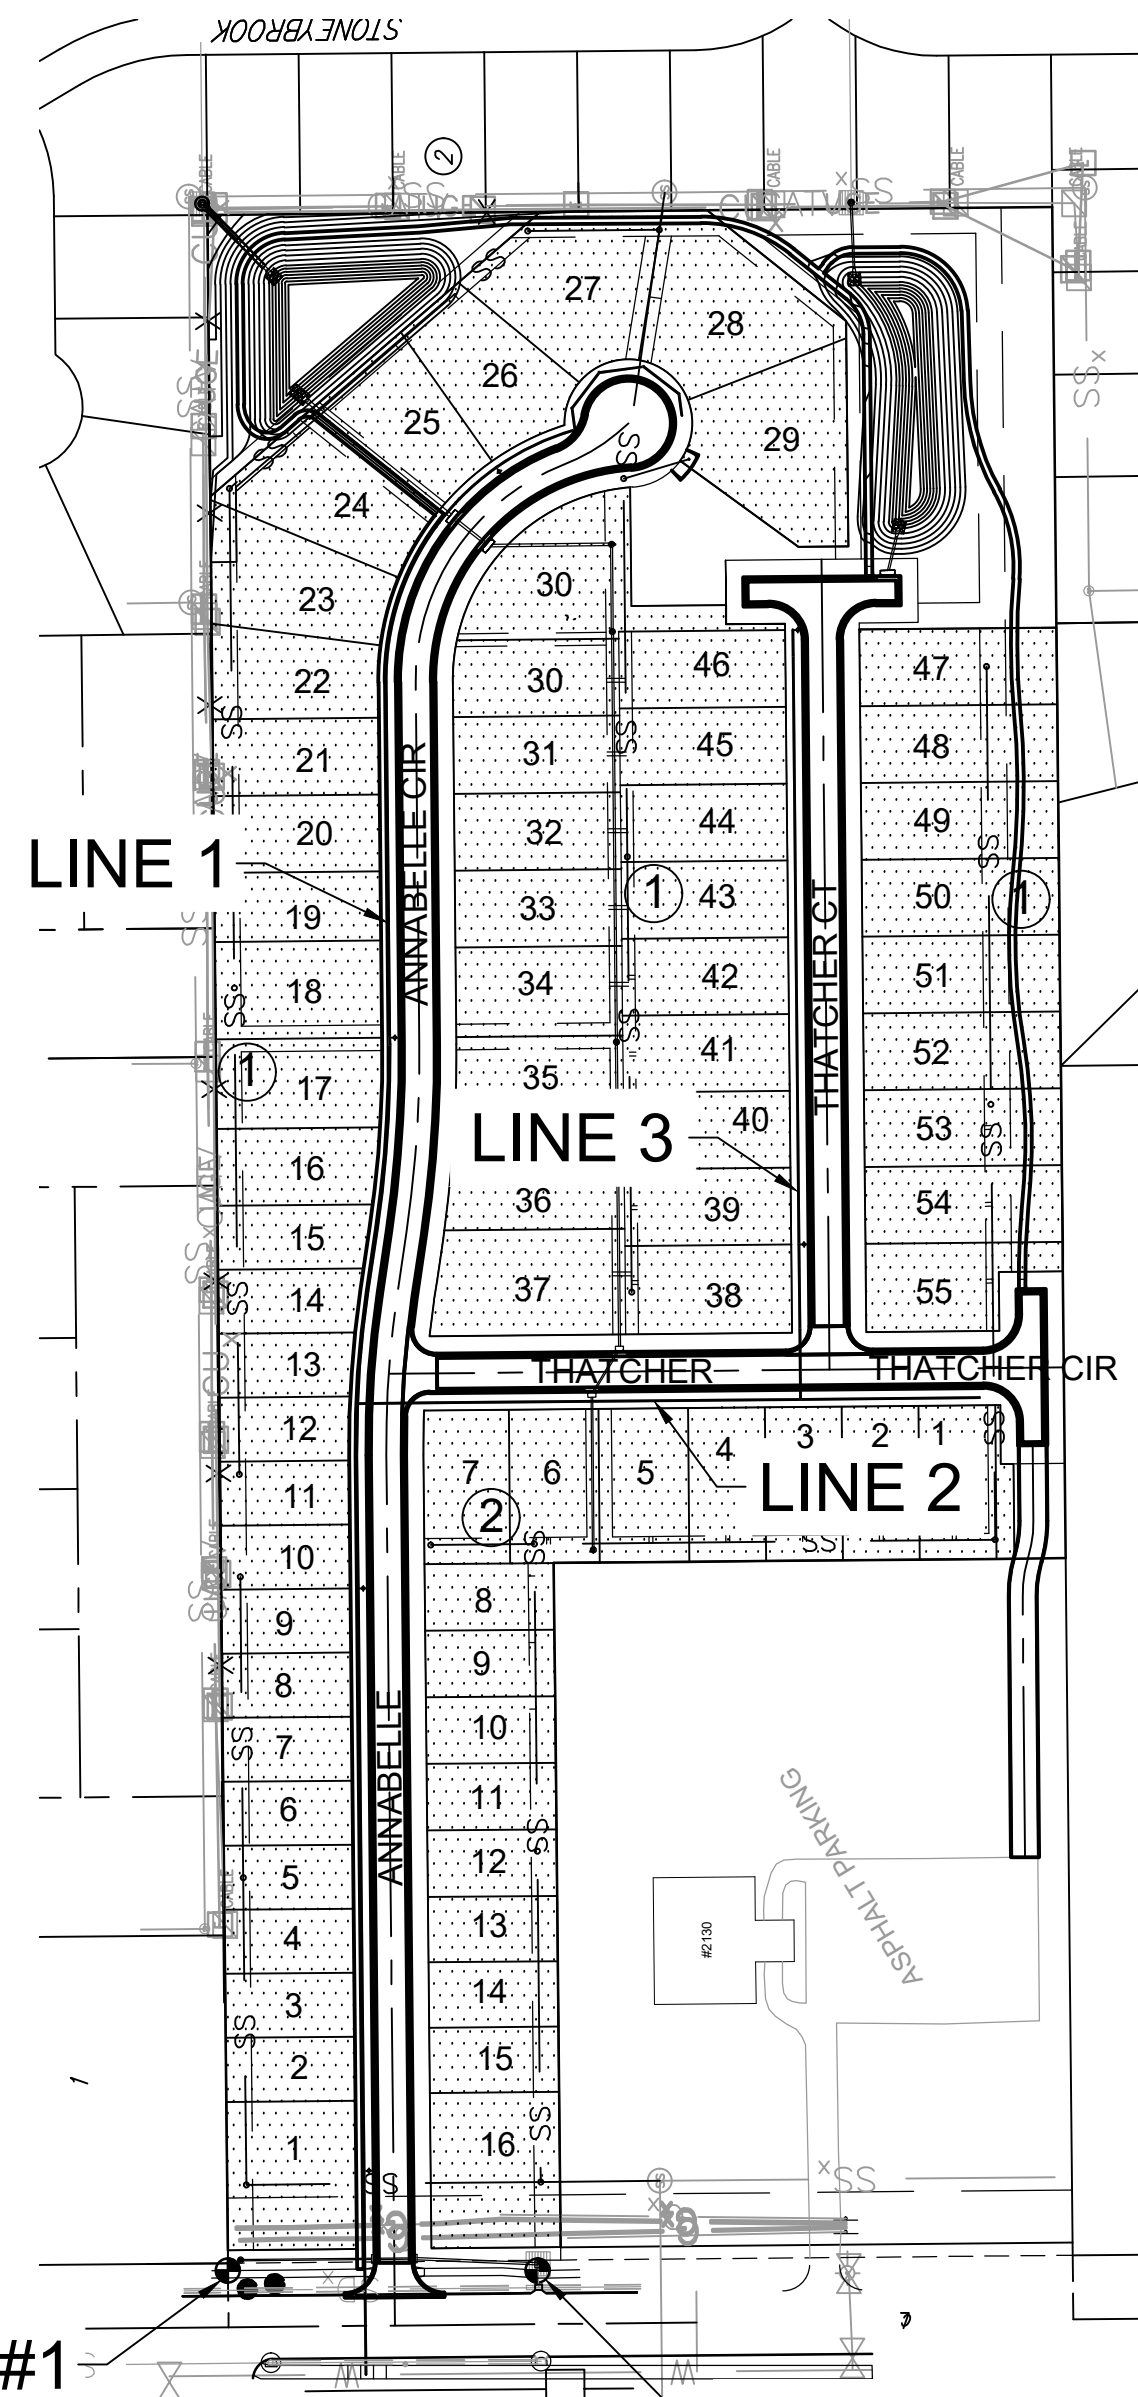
STONEYBROOK
2
CABLE
CABLE
CABLE
27
28
26
25
29
24
30
23
30
46
47
22
21
31
45
48
20
32
44
49
LINE 1
1
43
50
1
19
33
ANNABELLE CIR
THATCHER CT
18
34
42
51
1
17
35
41
52
LINE 3
40
53
16
36
39
54
15
14
37
38
55
13
THATCHER
THATCHER CIR
12
3
2
1
4
7
6
5
LINE 2
11
2
10
8
9
9
8
10
7
ASPHALT PARKING
6
11
5
ANNABELLE
12
#2130
4
13
3
14
2
15
1
16
SS
#1